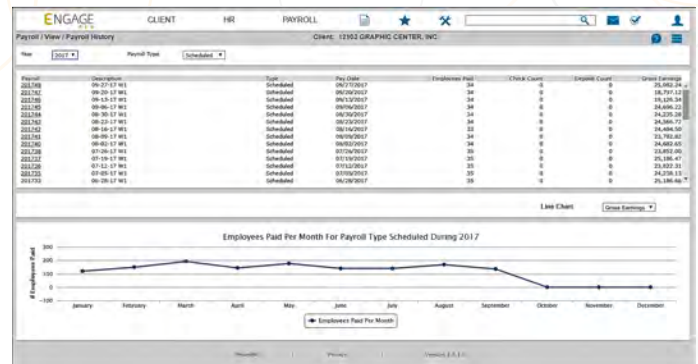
ENGAGE CLIENT HR PAYROLL

Payroll / View / Payroll History Client: 12102 GRAPHIC CENTER, INC.

Year 2017 Payroll Type Scheduled

| Payroll | Description | Type | Pay Date | Employees Paid | Check Count | Deposit Count | Gross Earnings |
|---|---|---|---|---|---|---|---|
| 201748 | 09-27-17 W1 | Scheduled | 09/27/2017 | 34 | 0 | 0 | 25,082.24 |
| 201747 | 09-20-17 W1 | Scheduled | 09/20/2017 | 34 | 0 | 0 | 18,717.12 |
| 201746 | 09-13-17 W1 | Scheduled | 09/13/2017 | 34 | 0 | 0 | 19,126.34 |
| 201745 | 09-06-17 W1 | Scheduled | 09/06/2017 | 34 | 0 | 0 | 24,696.22 |
| 201744 | 08-30-17 W1 | Scheduled | 08/30/2017 | 34 | 0 | 0 | 24,235.28 |
| 201743 | 08-23-17 W1 | Scheduled | 08/23/2017 | 34 | 0 | 0 | 24,366.71 |
| 201742 | 08-16-17 W1 | Scheduled | 08/16/2017 | 33 | 0 | 0 | 24,494.50 |
| 201741 | 08-09-17 W1 | Scheduled | 08/09/2017 | 34 | 0 | 0 | 23,781.82 |
| 201740 | 08-02-17 W1 | Scheduled | 08/02/2017 | 34 | 0 | 0 | 24,682.65 |
| 201738 | 07-26-17 W1 | Scheduled | 07/26/2017 | 35 | 0 | 0 | 23,852.06 |
| 201737 | 07-19-17 W1 | Scheduled | 07/19/2017 | 35 | 0 | 0 | 25,186.47 |
| 201736 | 07-12-17 W1 | Scheduled | 07/12/2017 | 35 | 0 | 0 | 23,027.31 |
| 201735 | 07-05-17 W1 | Scheduled | 07/05/2017 | 35 | 0 | 0 | 24,238.13 |
| 201733 | 06-28-17 W1 | Scheduled | 06/28/2017 | 35 | 0 | 0 | 25,186.46 |

Line Chart Gross Earnings

Employees Paid Per Month For Payroll Type Scheduled During 2017

# Employees Paid

300
200
100
0
-100

January February March April May June July August September October November December

Employees Paid Per Month

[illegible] | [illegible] | Version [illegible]